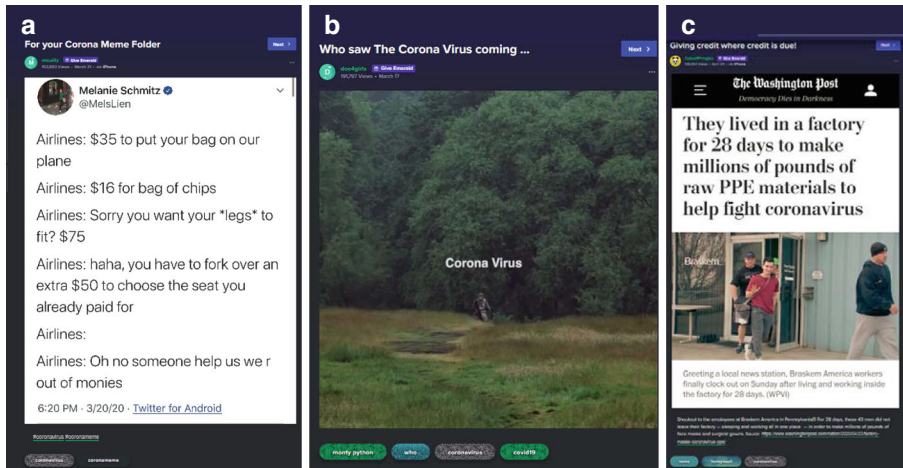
a

For your Corona Meme Folder

Next >

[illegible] Give Emerald

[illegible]

Melanie Schmitz
@MelsLien

Airlines: $35 to put your bag on our plane

Airlines: $16 for bag of chips

Airlines: Sorry you want your *legs* to fit? $75

Airlines: haha, you have to fork over an extra $50 to choose the seat you already paid for

Airlines:

Airlines: Oh no someone help us we r out of monies

6:20 PM · 3/20/20 · Twitter for Android

#coronavirus #coronameme

coronavirus coronameme

b

Who saw The Corona Virus coming ...

Next >

doo4girls Give Emerald
191,797 Views · March 17

Corona Virus

monty python who coronavirus covid19

c

Giving credit where credit is due!

Next

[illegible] Give Emerald

The Washington Post
Democracy Dies in Darkness

They lived in a factory for 28 days to make millions of pounds of raw PPE materials to help fight coronavirus

Braskem

Greeting a local news station, Braskem America workers finally clock out on Sunday after living and working inside the factory for 28 days. (WPVI)

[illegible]